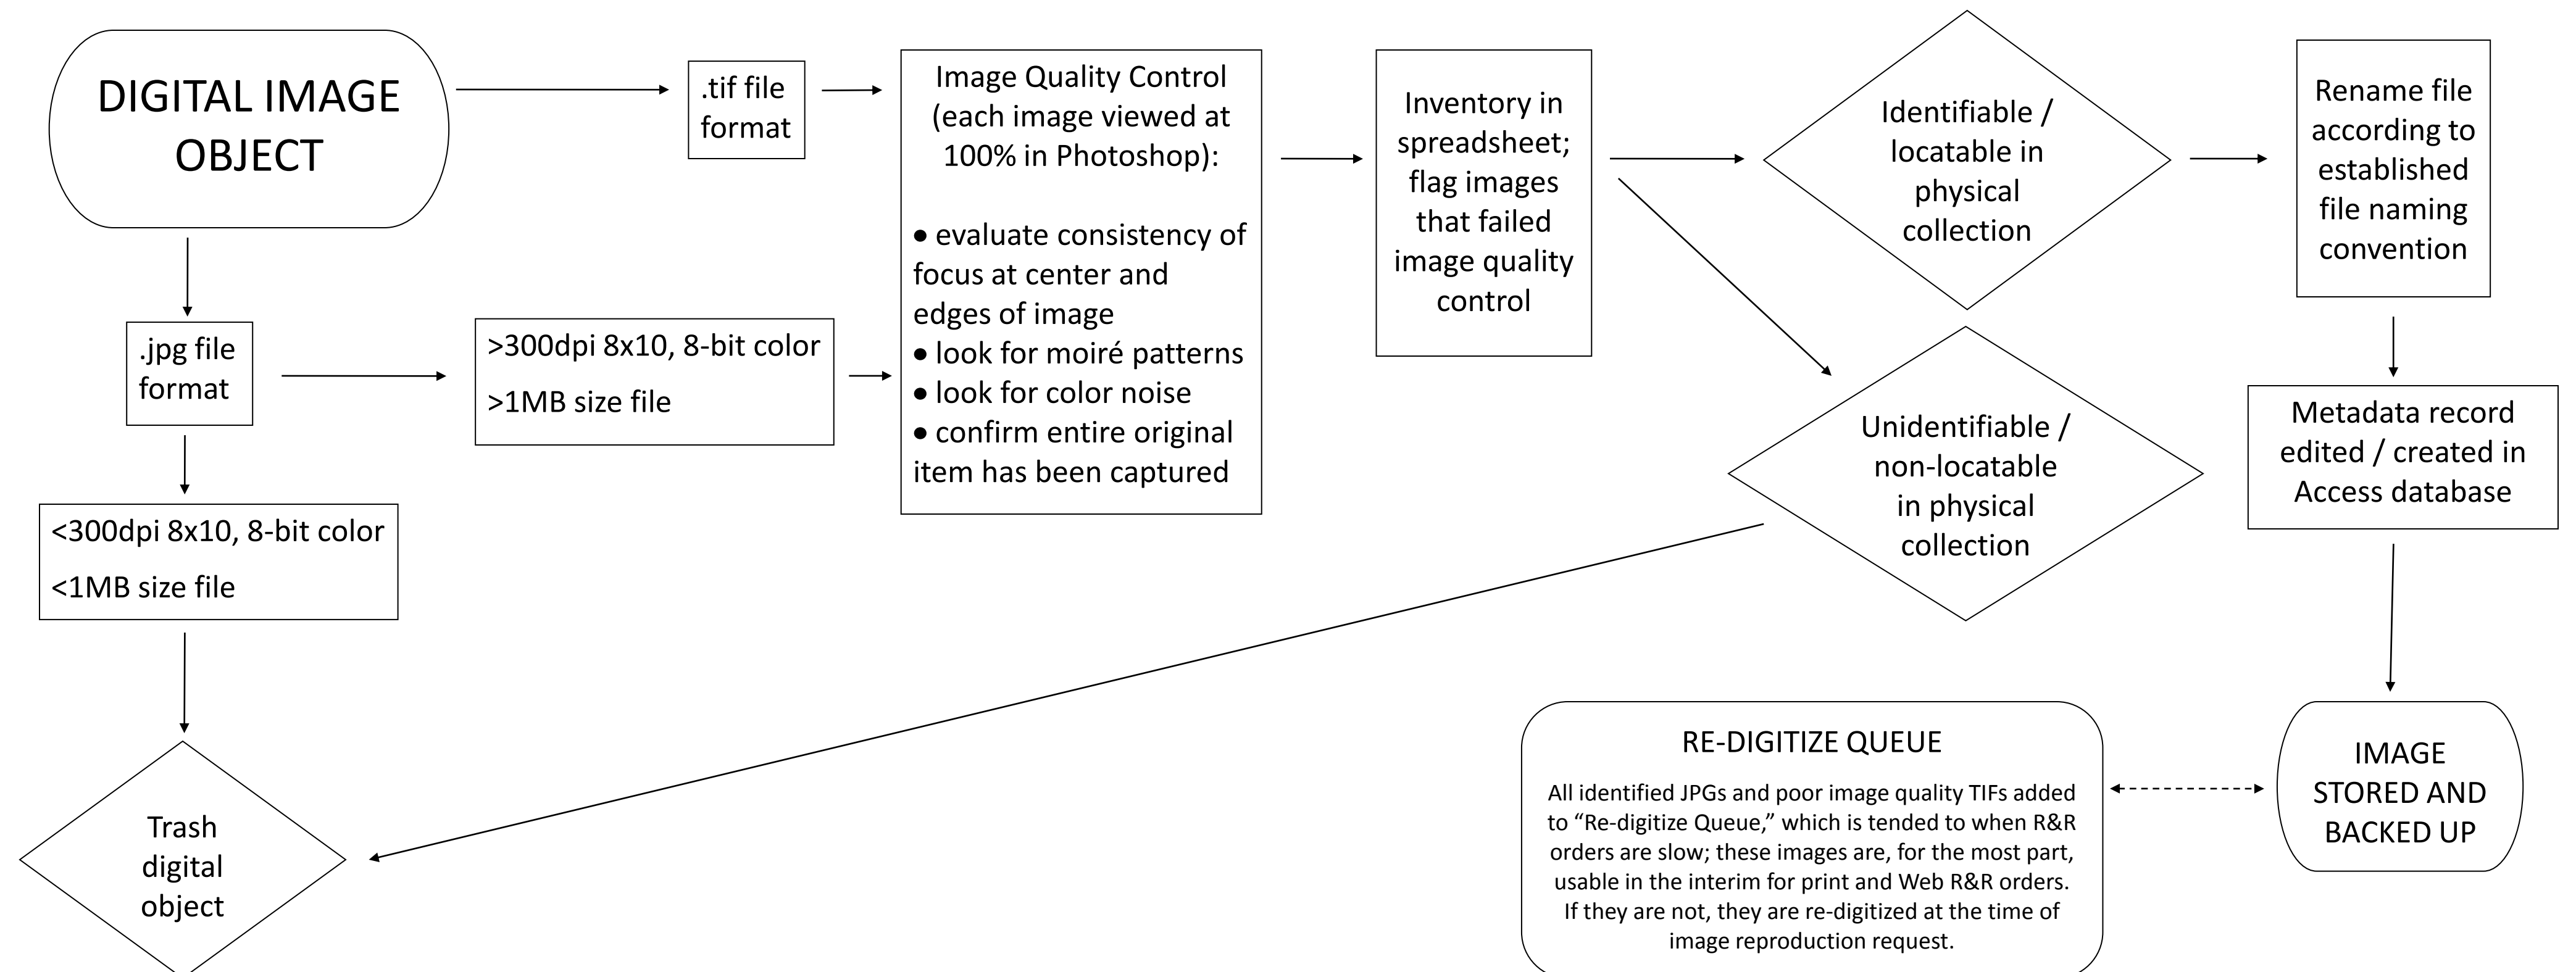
DIGITAL IMAGE OBJECT

.tif file format

Image Quality Control (each image viewed at 100% in Photoshop):

• evaluate consistency of focus at center and edges of image
• look for moiré patterns
• look for color noise
• confirm entire original item has been captured

Inventory in spreadsheet; flag images that failed image quality control

Identifiable / locatable in physical collection

Rename file according to established file naming convention

.jpg file format

>300dpi 8x10, 8-bit color

>1MB size file

Unidentifiable / non-locatable in physical collection

Metadata record edited / created in Access database

<300dpi 8x10, 8-bit color

<1MB size file

RE-DIGITIZE QUEUE

All identified JPGs and poor image quality TIFs added to "Re-digitize Queue," which is tended to when R&R orders are slow; these images are, for the most part, usable in the interim for print and Web R&R orders. If they are not, they are re-digitized at the time of image reproduction request.

IMAGE STORED AND BACKED UP

Trash digital object